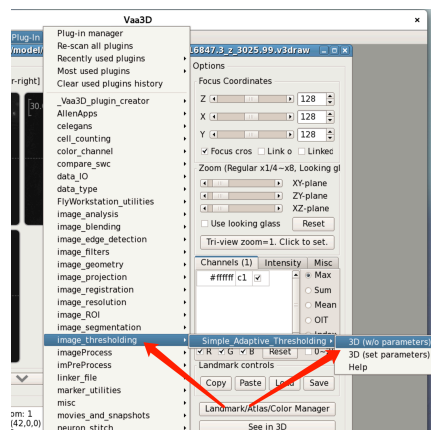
Vaa3D

Plug-In
/model/
r-right)
30

Plug-in manager
Re-scan all plugins
Recently used plugins
Most used plugins
Clear used plugins history
_Vaa3D_plugin_creator
AllenApps
celegans
cell_counting
color_channel
compare_swc
data_IO
data_type
FlyWorkstation_utilities
image_analysis
image_blending
image_edge_detection
image_filters
image_geometry
image_projection
image_registration
image_resolution
image_ROI
image_segmentation
image_thresholding
imageProcess
imPreProcess
linker_file
marker_utilities
misc
movies_and_snapshots
neuron_stitch

16847.3_z_3025.99.v3draw

Options
Focus Coordinates
Z 128
X 128
Y 128
Focus cross Link o Linked
Zoom (Regular x1/4~x8, Looking gl
XY-plane
ZY-plane
XZ-plane
Use looking glass Reset
Tri-view zoom=1. Click to set.
Channels (1) Intensity Misc
#ffffff c1
Max
Sum
Mean
OIT
Index
Simple_Adaptive_Thresholding
R G B Reset 0~
Landmark controls
Copy Paste Load Save
Landmark/Atlas/Color Manager
See in 3D

3D (w/o parameters)
3D (set parameters)
Help

om: 1
(42,0,0)